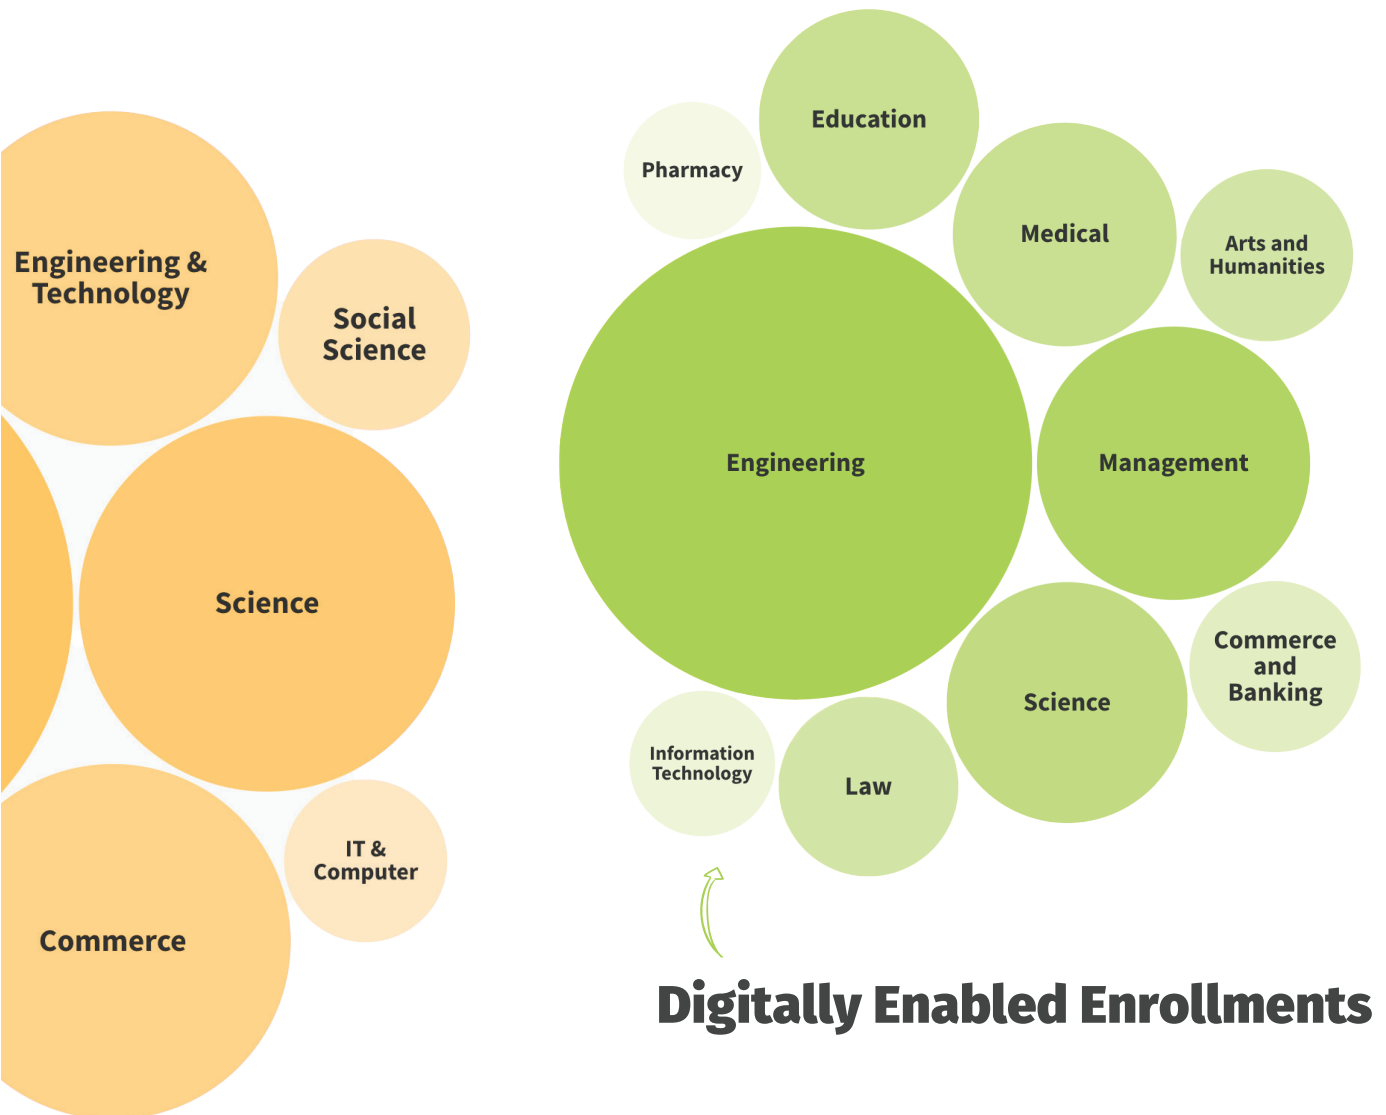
Engineering & Technology

Social Science

Science

IT & Computer

Commerce

Pharmacy

Education

Medical

Arts and Humanities

Engineering

Management

Commerce and Banking

Science

Law

Information Technology

Digitally Enabled Enrollments